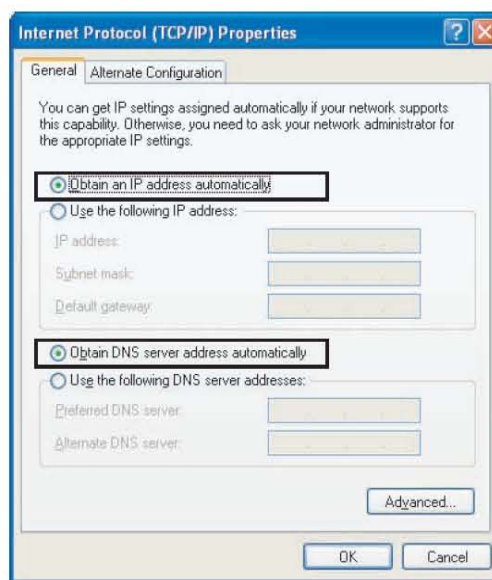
Internet Protocol (TCP/IP) Properties

?

General | Alternate Configuration

You can get IP settings assigned automatically if your network supports this capability. Otherwise, you need to ask your network administrator for the appropriate IP settings.

Obtain an IP address automatically

Use the following IP address:

IP address:

Subnet mask:

Default gateway:

Obtain DNS server address automatically

Use the following DNS server addresses:

Preferred DNS server:

Alternate DNS server:

Advanced...

OK

Cancel